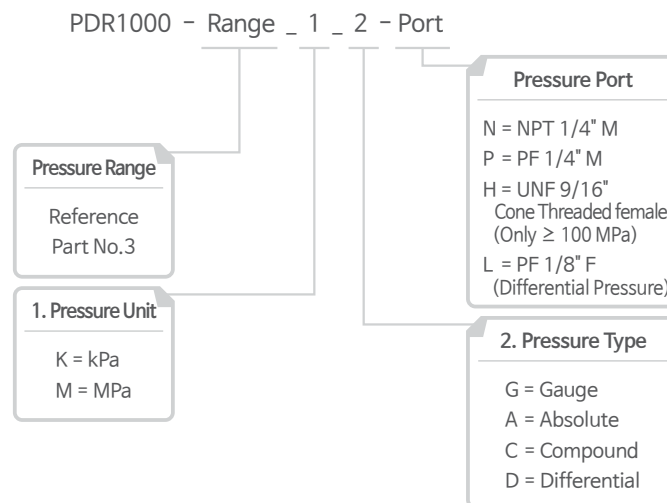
PDR1000 - Range _ 1 _ 2 - Port

Pressure Port

N = NPT 1/4" M
P = PF 1/4" M
H = UNF 9/16" Cone Threaded female (Only ≥ 100 MPa)
L = PF 1/8" F (Differential Pressure)

Pressure Range

Reference Part No.3

1. Pressure Unit

K = kPa
M = MPa

2. Pressure Type

G = Gauge
A = Absolute
C = Compound
D = Differential